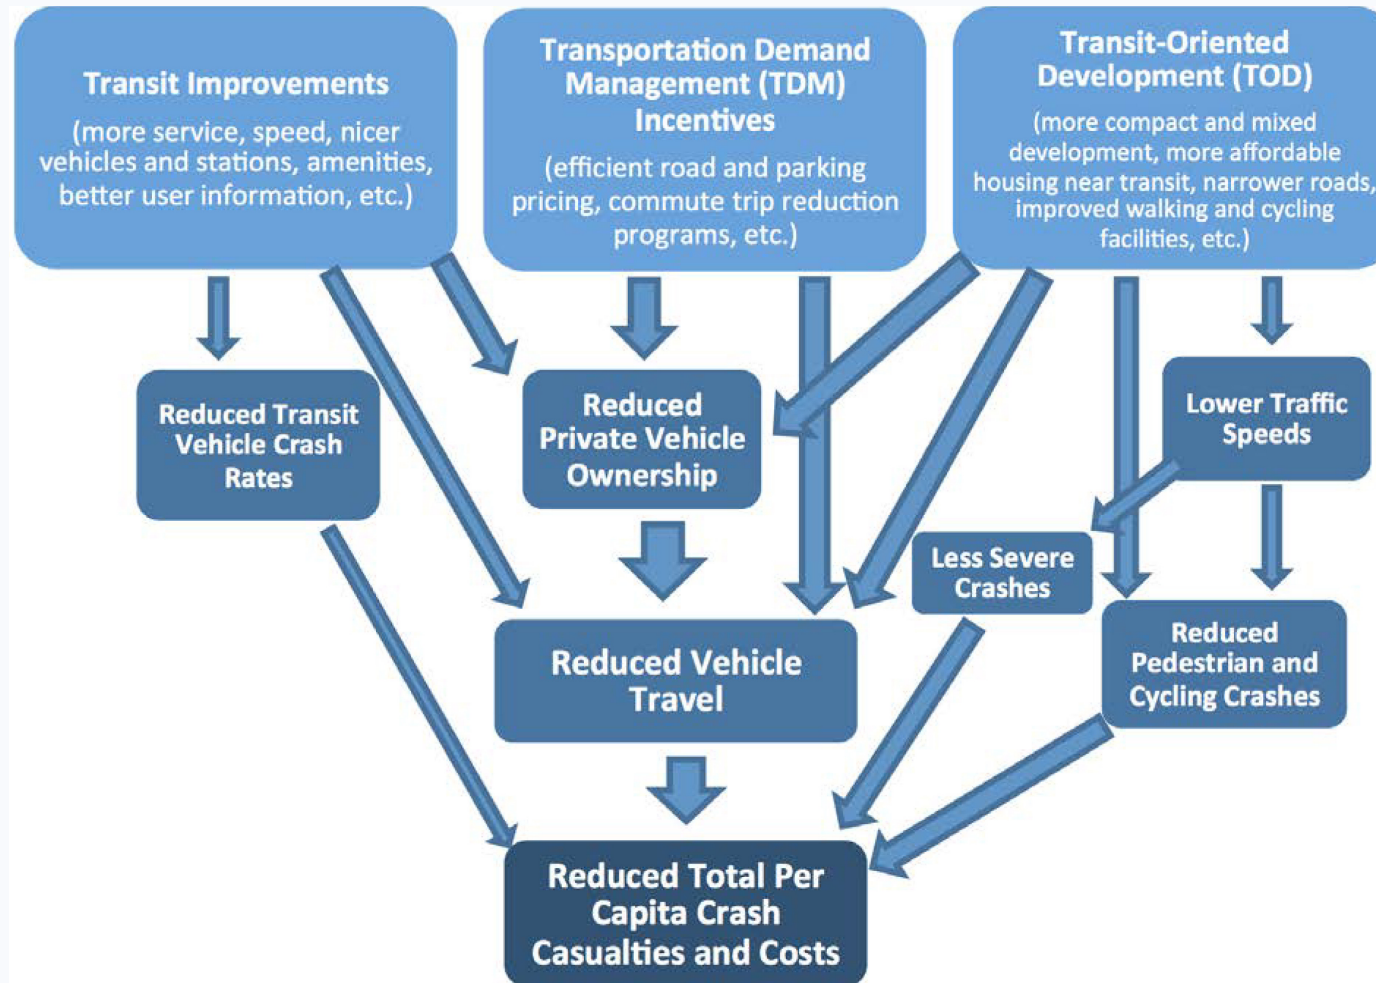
Transit Improvements

(more service, speed, nicer vehicles and stations, amenities, better user information, etc.)

Transportation Demand Management (TDM) Incentives

(efficient road and parking pricing, commute trip reduction programs, etc.)

Transit-Oriented Development (TOD)

(more compact and mixed development, more affordable housing near transit, narrower roads, improved walking and cycling facilities, etc.)

Reduced Transit Vehicle Crash Rates

Reduced Private Vehicle Ownership

Lower Traffic Speeds

Less Severe Crashes

Reduced Vehicle Travel

Reduced Pedestrian and Cycling Crashes

Reduced Total Per Capita Crash Casualties and Costs